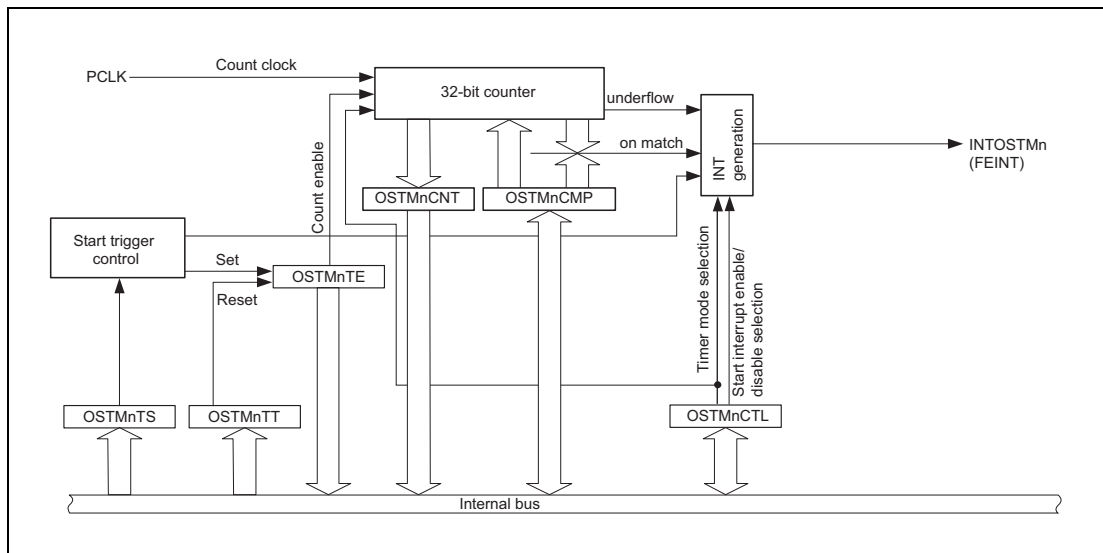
PCLK
Count clock
32-bit counter
underflow
on match
INT generation
INTOSTMn (FEINT)
Count enable
OSTMnCNT
OSTMnCMP
Start trigger control
Set
Reset
OSTMnTE
Timer mode selection
Start interrupt enable/ disable selection
OSTMnTS
OSTMnTT
OSTMnCTL
Internal bus